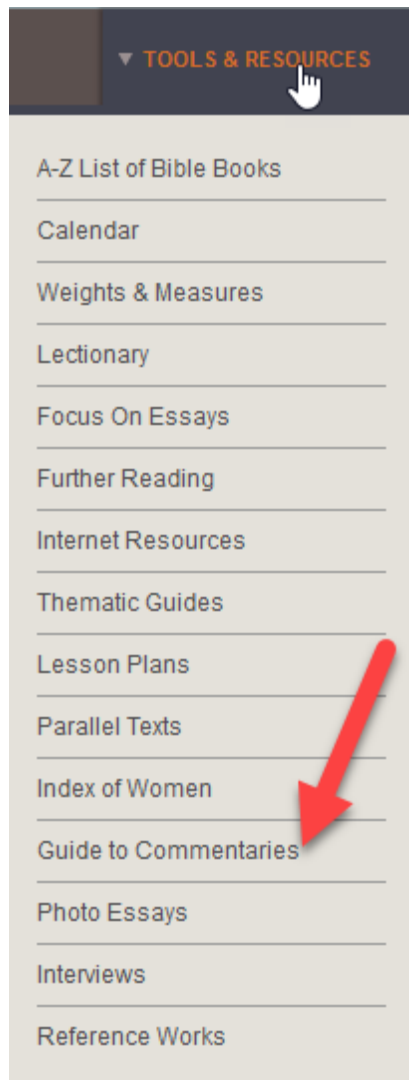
▼ TOOLS & RESOURCES

A-Z List of Bible Books

Calendar

Weights & Measures

Lectionary

Focus On Essays

Further Reading

Internet Resources

Thematic Guides

Lesson Plans

Parallel Texts

Index of Women

Guide to Commentaries

Photo Essays

Interviews

Reference Works